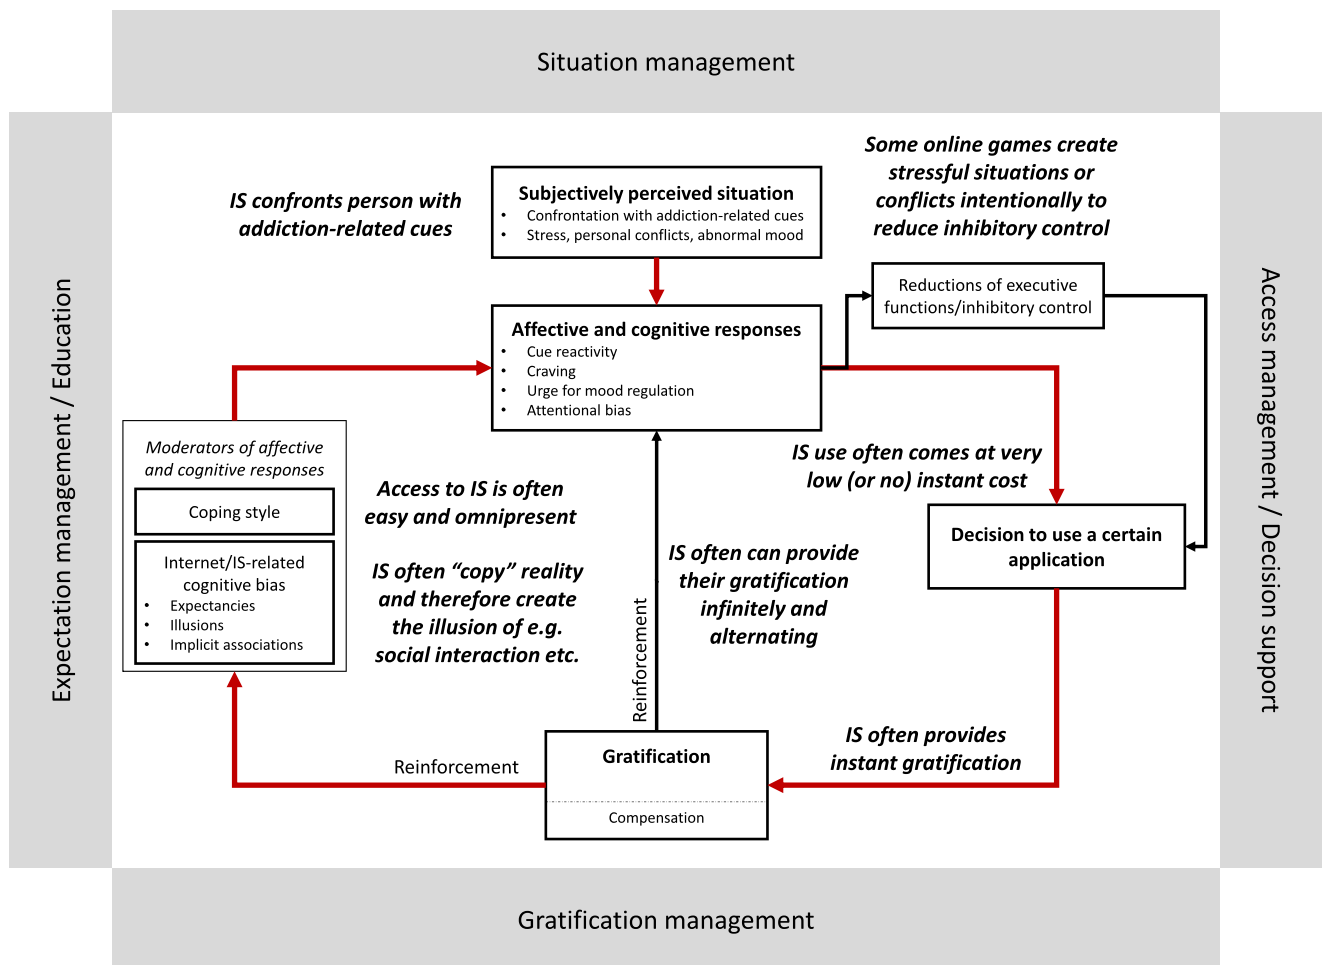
Situation management

Expectation management / Education

Access management / Decision support

IS confronts person with addiction-related cues

Subjectively perceived situation
- Confrontation with addiction-related cues
- Stress, personal conflicts, abnormal mood

Some online games create stressful situations or conflicts intentionally to reduce inhibitory control

Reductions of executive functions/inhibitory control

Affective and cognitive responses
- Cue reactivity
- Craving
- Urge for mood regulation
- Attentional bias

Moderators of affective and cognitive responses

Coping style

Internet/IS-related cognitive bias
- Expectancies
- Illusions
- Implicit associations

Access to IS is often easy and omnipresent

IS often "copy" reality and therefore create the illusion of e.g. social interaction etc.

IS use often comes at very low (or no) instant cost

Decision to use a certain application

IS often can provide their gratification infinitely and alternating

Reinforcement

IS often provides instant gratification

Reinforcement

Gratification

Compensation

Gratification management